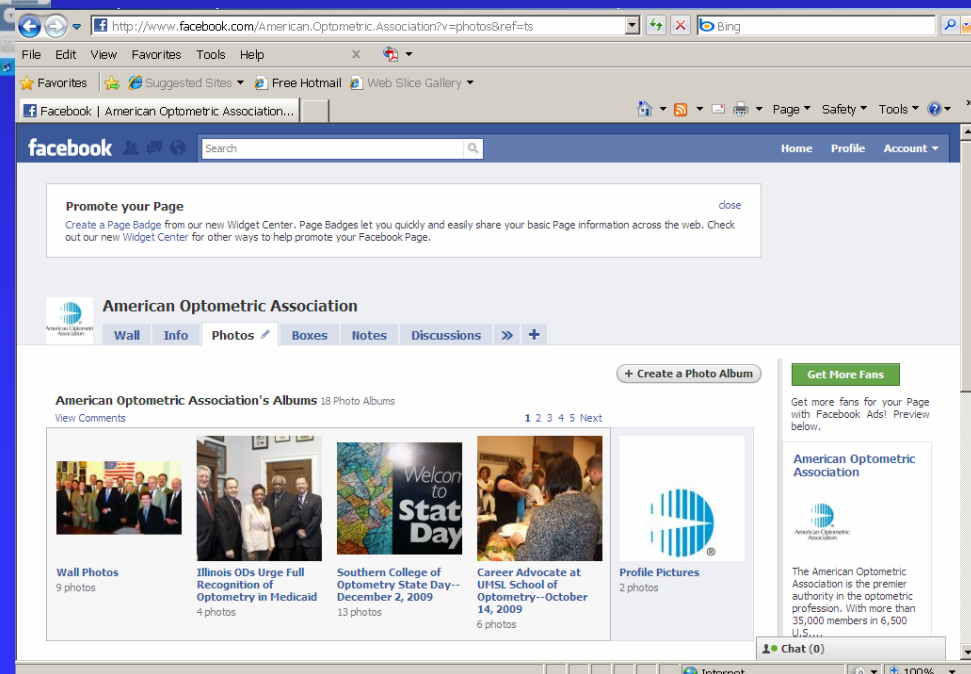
http://www.facebook.com/American.Optometric.Association?v=photos&ref=ts

Bing

File Edit View Favorites Tools Help

Favorites Suggested Sites Free Hotmail Web Slice Gallery

Facebook | American Optometric Association...

Page Safety Tools

facebook Search Home Profile Account

Promote your Page close

Create a Page Badge from our new Widget Center. Page Badges let you quickly and easily share your basic Page information across the web. Check out our new Widget Center for other ways to help promote your Facebook Page.

American Optometric Association

Wall Info Photos Boxes Notes Discussions » +

+ Create a Photo Album

American Optometric Association's Albums 18 Photo Albums

View Comments

1 2 3 4 5 Next

Welcome to State Day

Wall Photos
9 photos

Illinois ODs Urge Full Recognition of Optometry in Medicaid
4 photos

Southern College of Optometry State Day--December 2, 2009
13 photos

Career Advocate at UMSL School of Optometry--October 14, 2009
6 photos

Profile Pictures
2 photos

Get More Fans

Get more fans for your Page with Facebook Ads! Preview below.

American Optometric Association

American Optometric Association

The American Optometric Association is the premier authority in the optometric profession. With more than 35,000 members in 6,500 U.S....

Chat (0)

Internet

100%